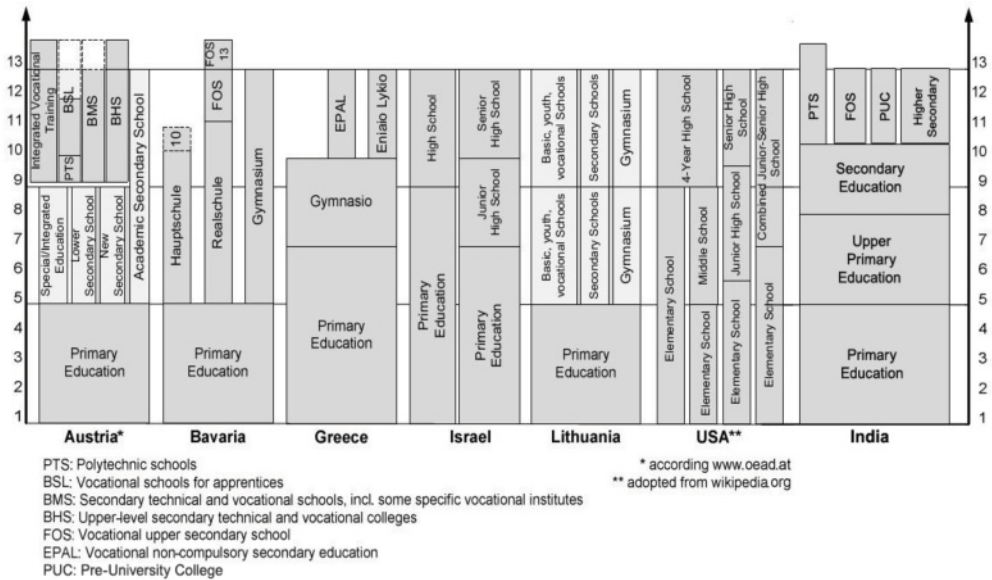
13
12
11
10
9
8
7
6
5
4
3
2
1

Integrated Vocational Training
PTS
BSL
BMS
BHS
Academic Secondary School
Special/Integrated Education
Lower Secondary School
New Secondary School
Primary Education
Austria*

FOS 13
FOS
10
Hauptschule
Realschule
Gymnasium
Primary Education
Bavaria

EPAL
Eniaio Lykio
Gymnasio
Primary Education
Greece

High School
Senior High School
Junior High School
Primary Education
Primary Education
Israel

Basic, youth, vocational Schools
Secondary Schools
Gymnasium
Basic, youth, vocational Schools
Secondary Schools
Gymnasium
Primary Education
Lithuania

4-Year High School
Senior High School
Combined Junior-Senior High School
Middle School
Junior High School
Elementary School
Elementary School
Elementary School
Elementary School
USA**

PTS
FOS
PUC
Higher Secondary
Secondary Education
Upper Primary Education
Primary Education
India

13
12
11
10
9
8
7
6
5
4
3
2
1

PTS: Polytechnic schools
BSL: Vocational schools for apprentices
BMS: Secondary technical and vocational schools, incl. some specific vocational institutes
BHS: Upper-level secondary technical and vocational colleges
FOS: Vocational upper secondary school
EPAL: Vocational non-compulsory secondary education
PUC: Pre-University College

* according www.oead.at
** adopted from wikipedia.org